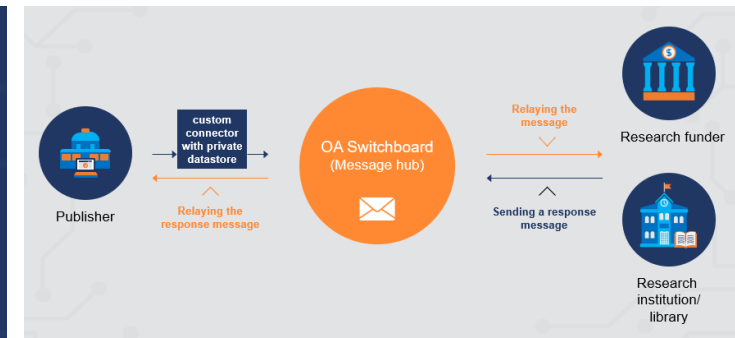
Publisher

custom connector with private datastore

Relaying the response message

OA Switchboard
(Message hub)

Relaying the message

Sending a response message

Research funder

Research institution/ library